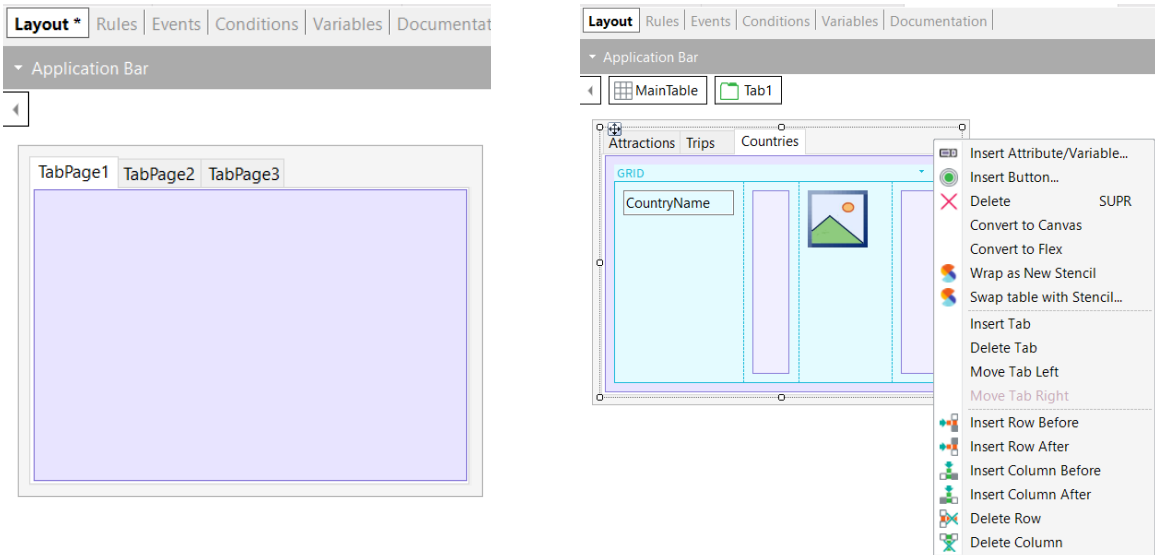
Layout * | Rules | Events | Conditions | Variables | Documentat

Application Bar

TabPage1 TabPage2 TabPage3

Layout | Rules | Events | Conditions | Variables | Documentation

Application Bar

MainTable Tab1

Attractions Trips Countries

GRID

CountryName

Insert Attribute/Variable...
Insert Button...
Delete SUPR
Convert to Canvas
Convert to Flex
Wrap as New Stencil
Swap table with Stencil...
Insert Tab
Delete Tab
Move Tab Left
Move Tab Right
Insert Row Before
Insert Row After
Insert Column Before
Insert Column After
Delete Row
Delete Column